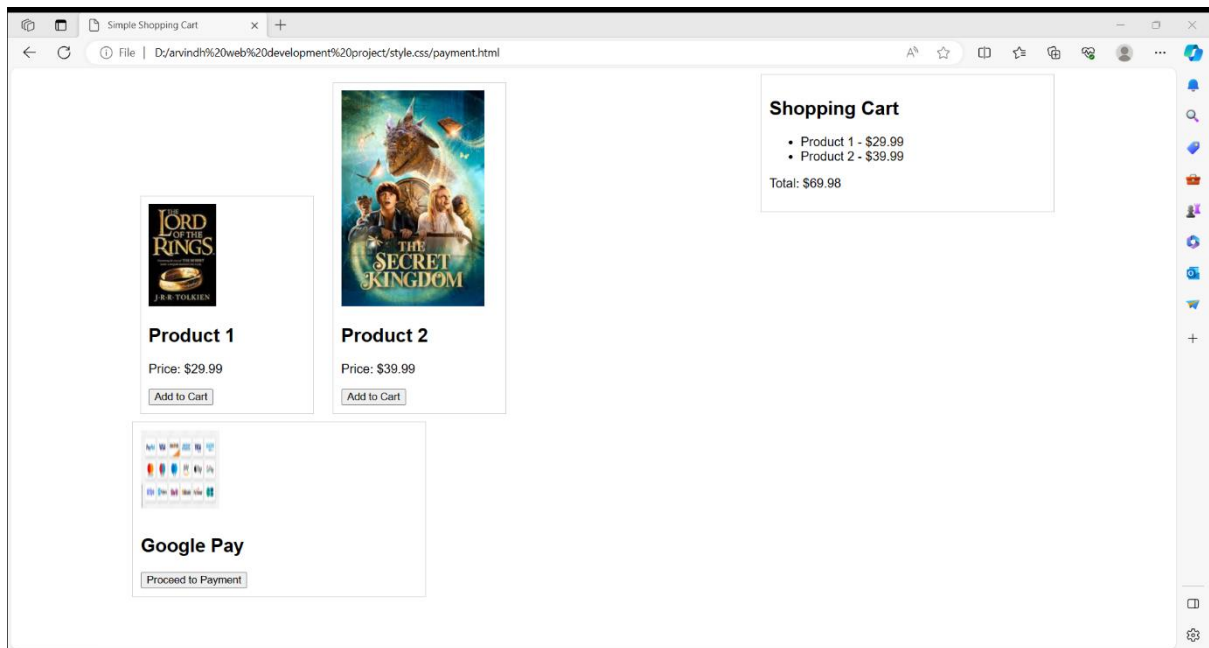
Simple Shopping Cart

File | D:/arvindh%20web%20development%20project/style.css/payment.html

THE LORD OF THE RINGS

J·R·R·TOLKIEN

THE SECRET KINGDOM

Product 1

Price: $29.99

Add to Cart

Product 2

Price: $39.99

Add to Cart

Shopping Cart

- Product 1 - $29.99
- Product 2 - $39.99

Total: $69.98

Google Pay

Proceed to Payment